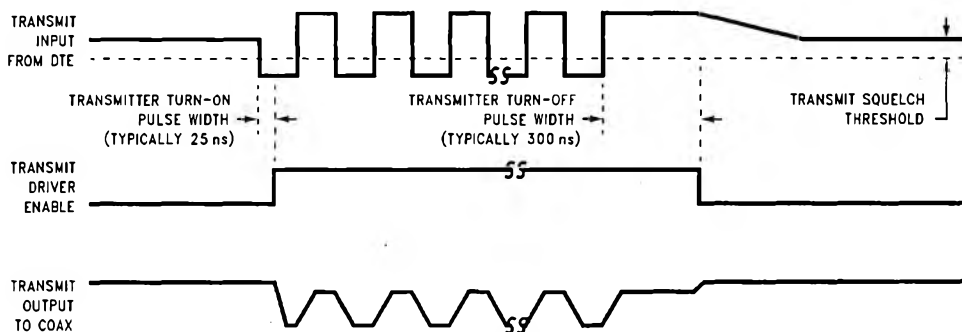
TRANSMIT INPUT FROM DTE

TRANSMITTER TURN-ON PULSE WIDTH (TYPICALLY 25 ns)

TRANSMITTER TURN-OFF PULSE WIDTH (TYPICALLY 300 ns)

TRANSMIT SQUELCH THRESHOLD

TRANSMIT DRIVER ENABLE

TRANSMIT OUTPUT TO COAX